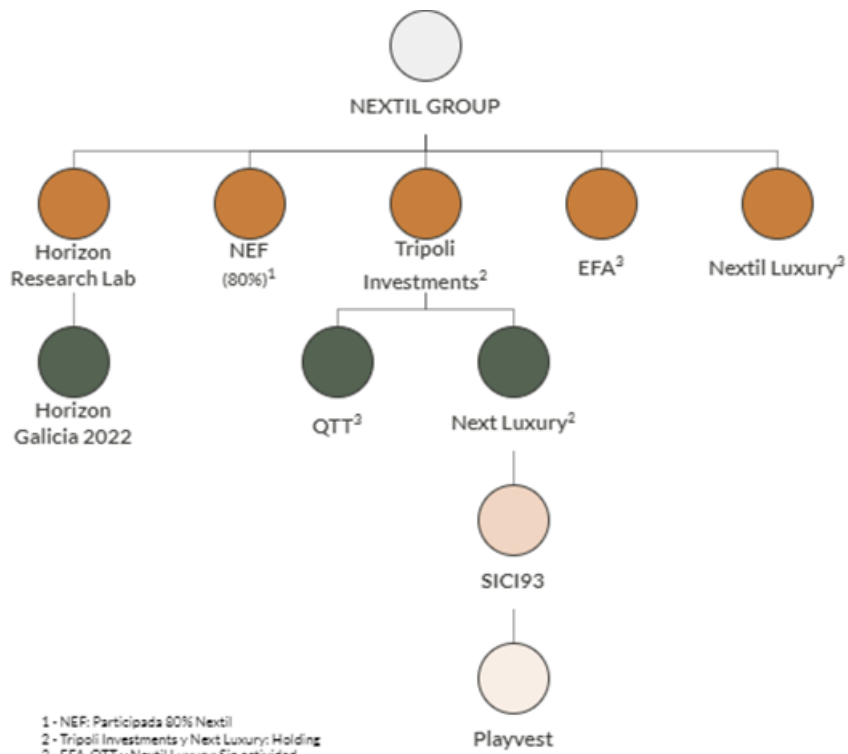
NEXTIL GROUP

Horizon Research Lab

NEF (80%)$^1$

Tripoli Investments$^2$

EFA$^3$

Nextil Luxury$^3$

Horizon Galicia 2022

QTT$^3$

Next Luxury$^2$

SICI93

Playvest

1 - NEF: Participada 80% Nextil
2 - Tripoli Investments y Next Luxury: Holding
3 - EFA, QTT y Nextil Luxury: Sin actividad